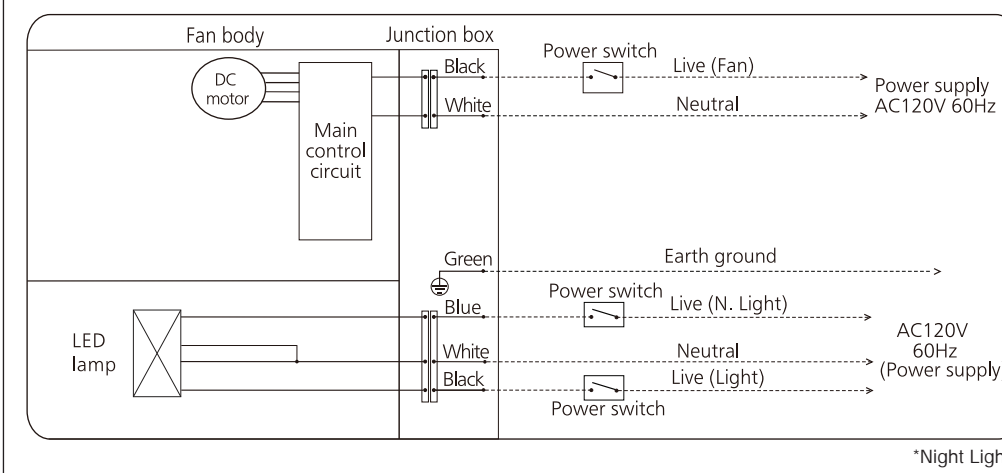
Fan body

Junction box

DC motor

Main control circuit

Black

White

Power switch

Live (Fan)

Neutral

Power supply AC120V 60Hz

Green

Earth ground

LED lamp

Blue

White

Black

Power switch

Live (N. Light)

Neutral

Live (Light)

Power switch

AC120V 60Hz (Power supply

*Night Ligh